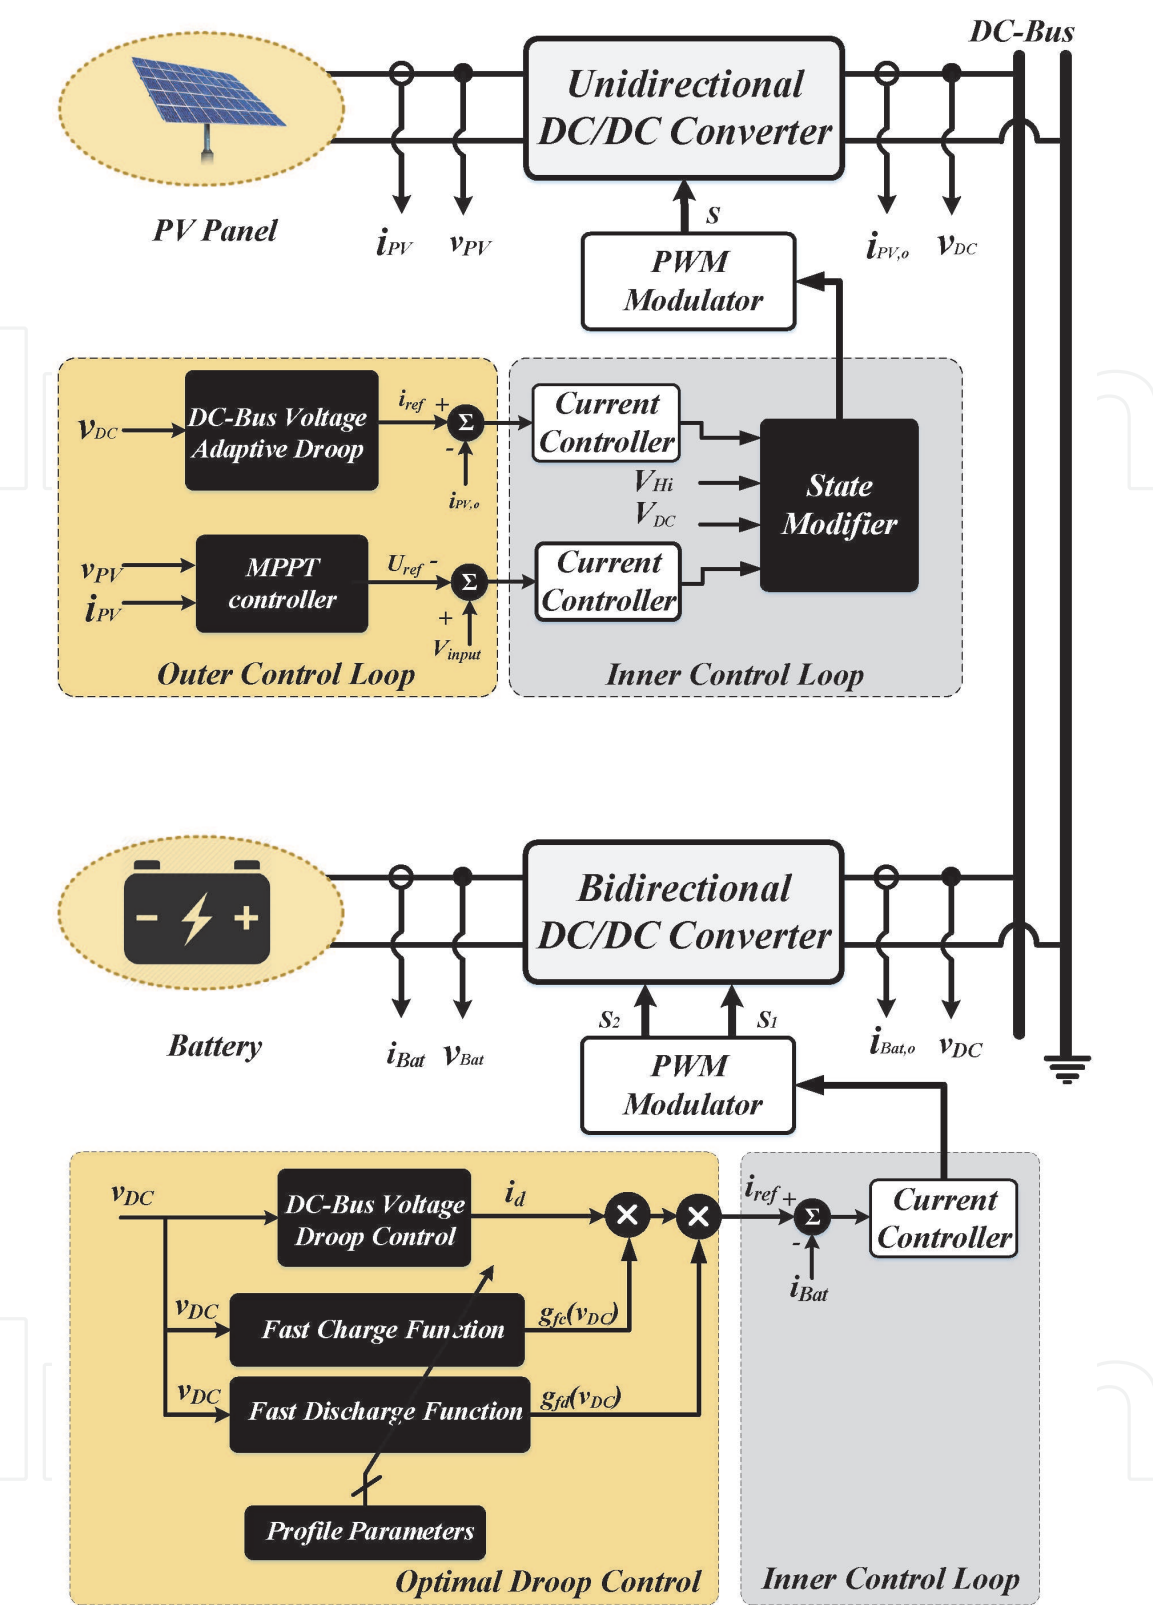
DC-Bus

Unidirectional DC/DC Converter

PV Panel

$i_{PV}$ $v_{PV}$

$S$

$i_{PV,o}$ $v_{DC}$

PWM Modulator

$v_{DC}$

DC-Bus Voltage Adaptive Droop

$i_{ref}$ +

$\Sigma$

-

$i_{PV,o}$

Current Controller

$V_{Hi}$

$V_{DC}$

State Modifier

$v_{PV}$

$i_{PV}$

MPPT controller

$U_{ref}$ -

$\Sigma$

+

$V_{input}$

Current Controller

Outer Control Loop

Inner Control Loop

Bidirectional DC/DC Converter

Battery

$i_{Bat}$ $v_{Bat}$

$S_2$ $S_1$

$i_{Bat,o}$ $v_{DC}$

PWM Modulator

$v_{DC}$

DC-Bus Voltage Droop Control

$i_d$

$i_{ref}$ +

$\Sigma$

-

$i_{Bat}$

Current Controller

$v_{DC}$

Fast Charge Function

$g_{fc}(v_{DC})$

$v_{DC}$

Fast Discharge Function

$g_{fd}(v_{DC})$

Profile Parameters

Optimal Droop Control

Inner Control Loop